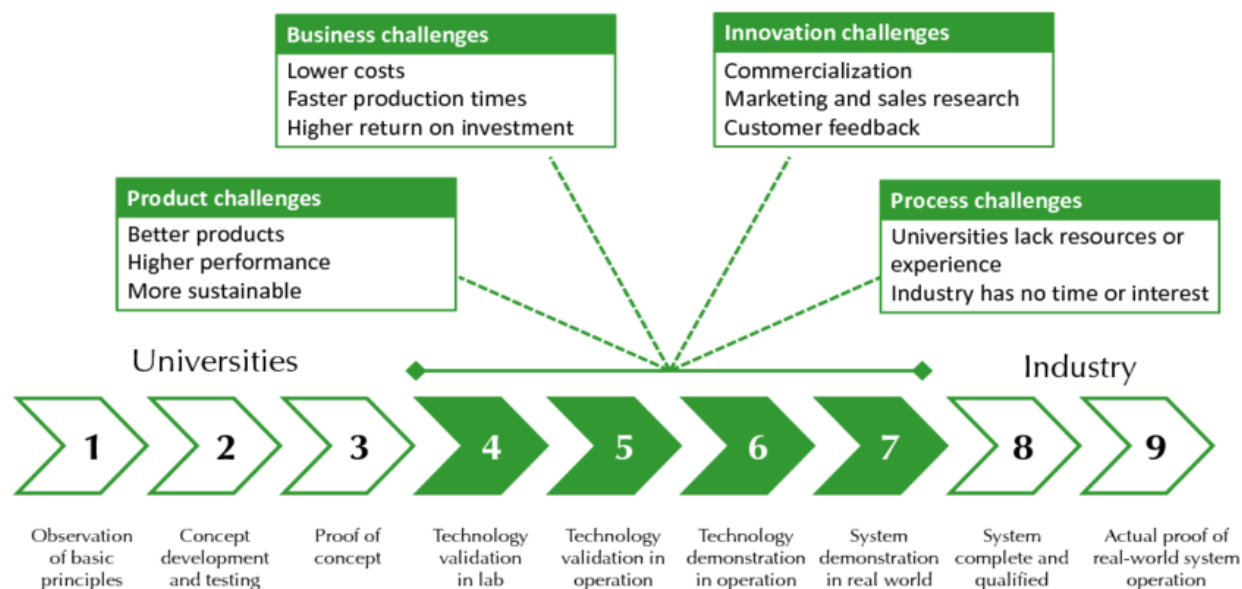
Business challenges
Lower costs
Faster production times
Higher return on investment

Innovation challenges
Commercialization
Marketing and sales research
Customer feedback

Product challenges
Better products
Higher performance
More sustainable

Process challenges
Universities lack resources or experience
Industry has no time or interest

Universities

Industry

1
Observation of basic principles

2
Concept development and testing

3
Proof of concept

4
Technology validation in lab

5
Technology validation in operation

6
Technology demonstration in operation

7
System demonstration in real world

8
System complete and qualified

9
Actual proof of real-world system operation